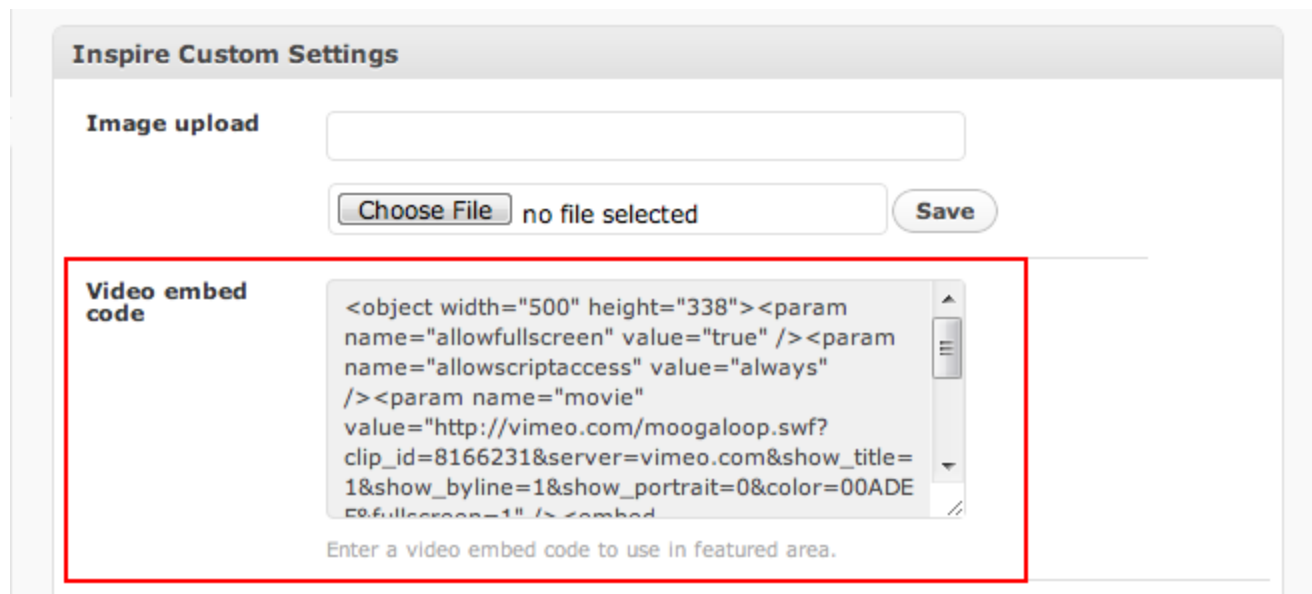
Inspire Custom Settings

Image upload

Choose File no file selected

Save

Video embed code

<object width="500" height="338"><param name="allowfullscreen" value="true" /><param name="allowscriptaccess" value="always" /><param name="movie" value="http://vimeo.com/moogaloop.swf?clip_id=8166231&server=vimeo.com&show_title=1&show_byline=1&show_portrait=0&color=00ADEF&fullscreen=1" /><embed

Enter a video embed code to use in featured area.